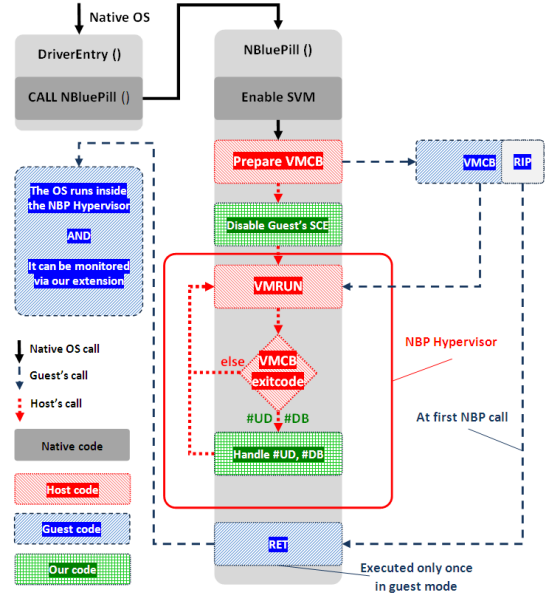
Native OS

DriverEntry ()

CALL NBluePill ()

NBluePill ()

Enable SVM

Prepare VMCB

VMCB

RIP

Disable Guest's SCE

The OS runs inside the NBP Hypervisor

AND

it can be monitored via our extension

VMRUN

VMCB exitcode

else

NBP Hypervisor

#UD

#DB

Handle #UD, #DB

At first NBP call

Native OS call

Guest's call

Host's call

Native code

Host code

Guest code

Our code

RET

Executed only once in guest mode